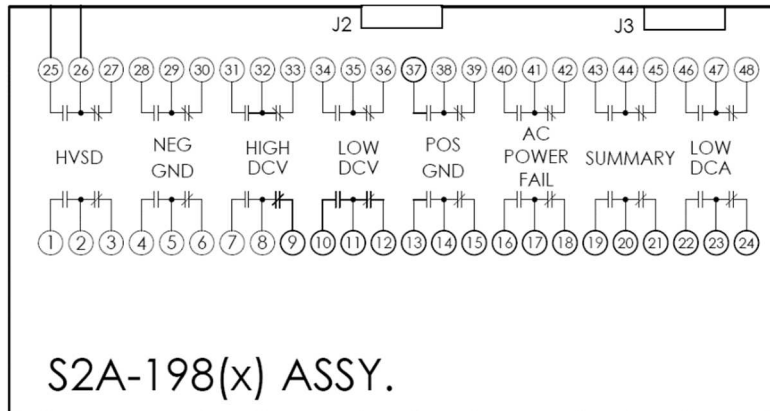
J2 J3

25 26 27 28 29 30 31 32 33 34 35 36 37 38 39 40 41 42 43 44 45 46 47 48

HVSD

NEG GND

HIGH DCV

LOW DCV

POS GND

AC POWER FAIL

SUMMARY

LOW DCA

1 2 3 4 5 6 7 8 9 10 11 12 13 14 15 16 17 18 19 20 21 22 23 24

S2A-198(x) ASSY.